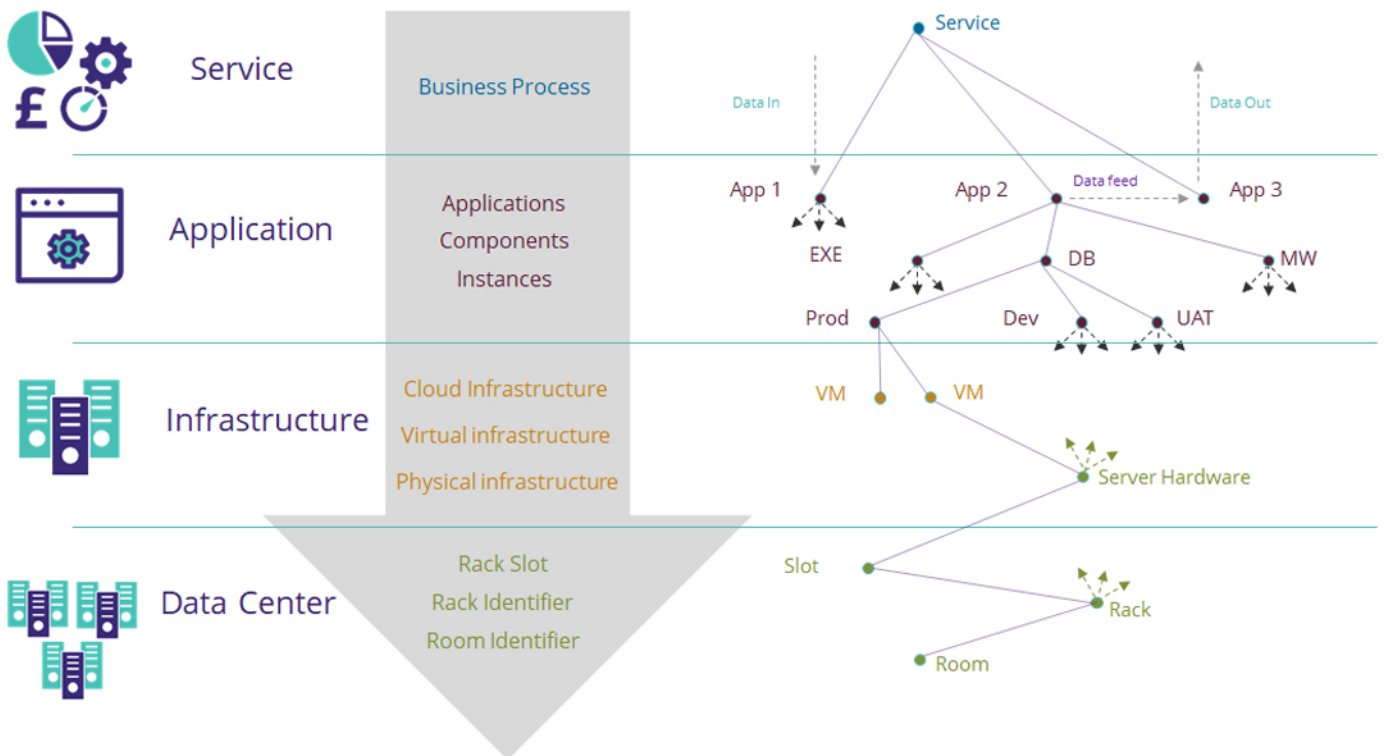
£

Service

Business Process

Service

Data In

Data Out

Application

Applications
Components
Instances

App 1

App 2

Data feed

App 3

EXE

DB

MW

Prod

Dev

UAT

Infrastructure

Cloud Infrastructure
Virtual infrastructure
Physical infrastructure

VM

VM

Server Hardware

Data Center

Rack Slot
Rack Identifier
Room Identifier

Slot

Rack

Room